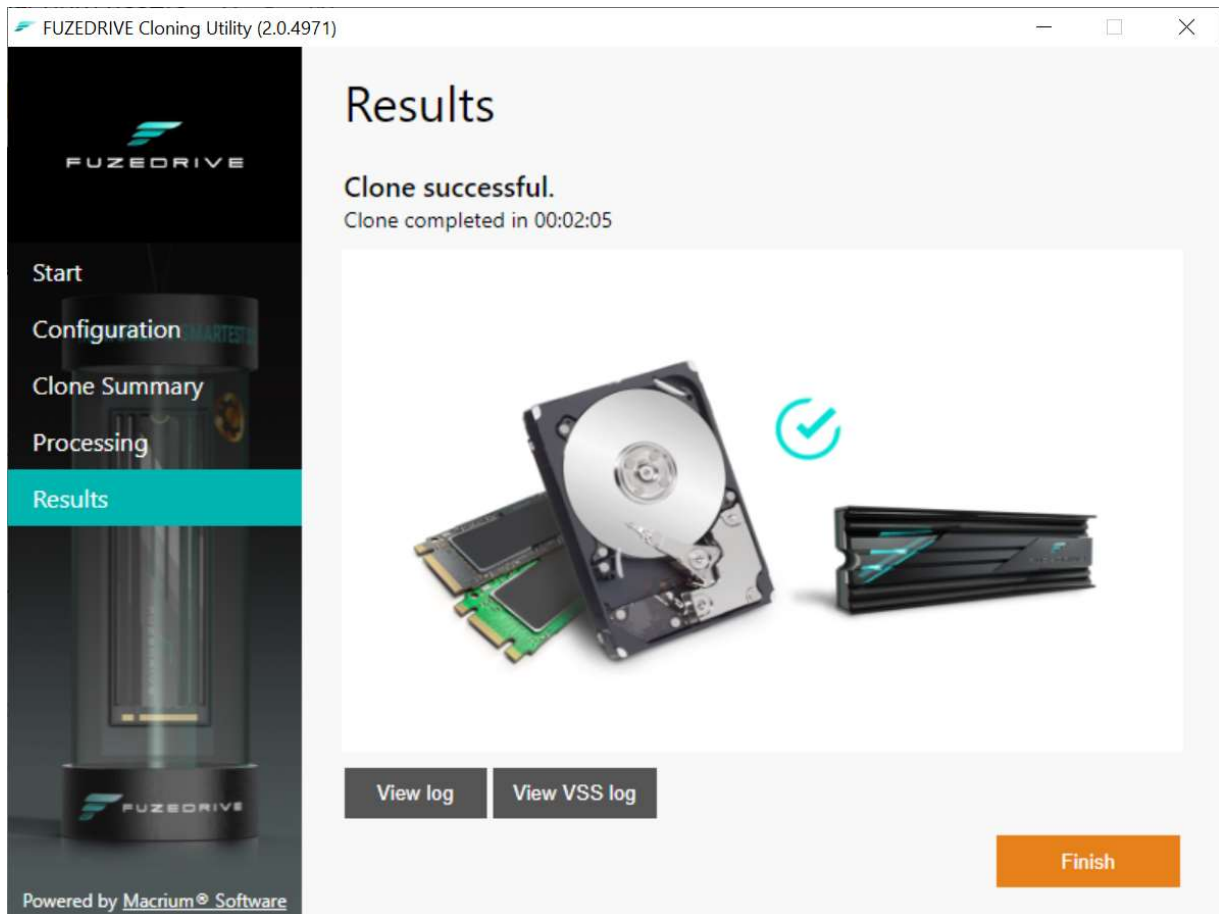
FUZEDRIVE Cloning Utility (2.0.4971)

FUZEDRIVE

Start
Configuration
Clone Summary
Processing
Results

FUZEDRIVE

Powered by Macrium® Software

Results

Clone successful.
Clone completed in 00:02:05

View log
View VSS log

Finish